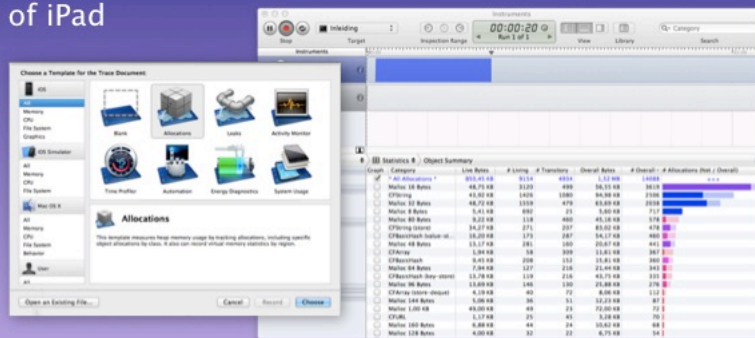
of iPad

Instruments

Stop

Inleiding

Target

Inspection Range

00:00:20

Run 1 of 1

View

Library

Category

Search

Instruments

Choose a Template for the Trace Document:

iOS

All

Memory

CPU

File System

Graphics

iOS Simulator

All

Memory

CPU

File System

Mac OS X

All

Memory

CPU

File System

Behavior

User

All

Blank

Allocations

Leaks

Activity Monitor

Time Profiler

Automation

Energy Diagnostics

System Usage

Allocations

This template measures heap memory usage by tracking allocations, including specific object allocations by class. It can also record virtual memory statistics by region.

Open an Existing File...

Cancel

Record

Choose

Statistics

Object Summary

| Graph | Category | Live Bytes | # Living | # Transitory | Overall Bytes | # Overall | # Allocations (Net / Overall) |
|---|---|---|---|---|---|---|---|
| ✓ | * All Allocations * | 850,45 KB | 9154 | 4934 | 1,32 MB | 14088 | |
| | Malloc 16 Bytes | 48,75 KB | 3120 | 499 | 56,55 KB | 3619 | |
| | CFString | 43,92 KB | 1426 | 1080 | 94,98 KB | 2506 | |
| | Malloc 32 Bytes | 48,72 KB | 1559 | 479 | 63,69 KB | 2038 | |
| | Malloc 8 Bytes | 5,41 KB | 692 | 25 | 5,60 KB | 717 | |
| | Malloc 80 Bytes | 9,22 KB | 118 | 460 | 45,16 KB | 578 | |
| | CFString (store) | 34,27 KB | 271 | 207 | 83,02 KB | 478 | |
| | CFBasicHash (value-st... | 10,20 KB | 173 | 287 | 54,17 KB | 460 | |
| | Malloc 48 Bytes | 13,17 KB | 281 | 160 | 20,67 KB | 441 | |
| | CFArray | 1,94 KB | 58 | 309 | 11,81 KB | 367 | |
| | CFBasicHash | 9,59 KB | 208 | 152 | 15,81 KB | 360 | |
| | Malloc 64 Bytes | 7,94 KB | 127 | 216 | 21,44 KB | 343 | |
| | CFBasicHash (key-store) | 13,78 KB | 119 | 216 | 43,75 KB | 335 | |
| | Malloc 96 Bytes | 13,69 KB | 146 | 130 | 25,88 KB | 276 | |
| | CFArray (store-deque) | 4,19 KB | 40 | 72 | 8,06 KB | 112 | |
| | Malloc 144 Bytes | 5,06 KB | 36 | 51 | 12,23 KB | 87 | |
| | Malloc 1,00 KB | 49,00 KB | 49 | 23 | 72,00 KB | 72 | |
| | CFURL | 3,19 KB | 25 | 41 | 3,28 KB | 70 | |
| | Malloc 160 Bytes | 6,88 KB | 44 | 24 | 10,62 KB | 68 | |
| | Malloc 128 Bytes | 4,00 KB | 32 | 22 | 6,75 KB | 54 | |